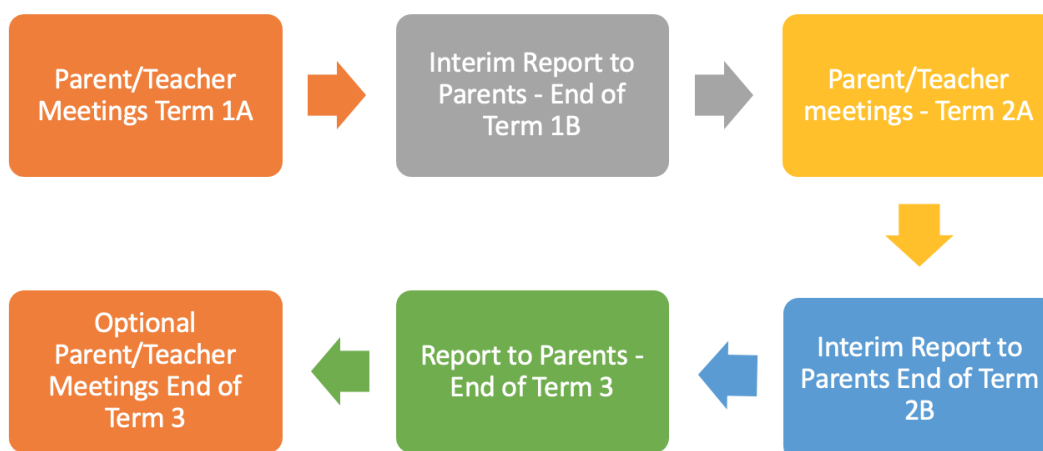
Parent/Teacher Meetings Term 1A

Interim Report to Parents - End of Term 1B

Parent/Teacher meetings - Term 2A

Interim Report to Parents End of Term 2B

Report to Parents - End of Term 3

Optional Parent/Teacher Meetings End of Term 3